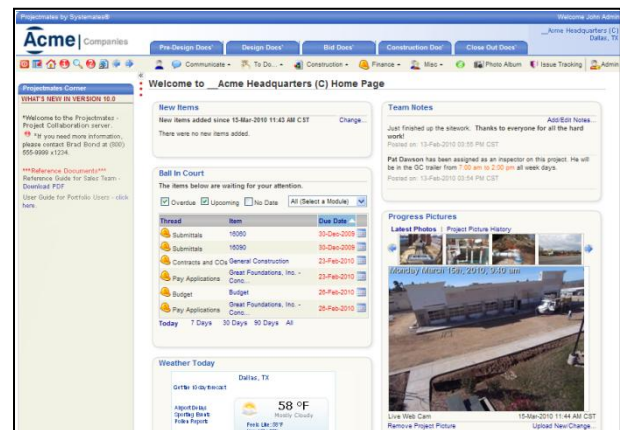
Projectmates by Systemates®

Welcome John Admin

Acme | Companies

__Acme Headquarters (C)
Dallas, TX

Pre-Design Docs' | Design Docs' | Bid Docs' | Construction Doc' | Close Out Docs'

Communicate | To Do... | Construction | Finance | Misc | Photo Album | Issue Tracking | Admin

Projectmates Corner

WHAT'S NEW IN VERSION 10.0

*Welcome to the Projectmates - Project Collaboration server.

*If you need more information, please contact Brad Bond at (800) 555-9999 x1234.

***Reference Documents***
Reference Guide for Sales Team - Download PDF

User Guide for Portfolio Users - click here.

Welcome to __Acme Headquarters (C) Home Page

New Items

New items added since 13-Mar-2010 11:43 AM CST

Change...

There were no new items added.

Ball In Court

The items below are waiting for your attention.

Overdue | Upcoming | No Date | All (Select a Module)

| Thread | Item | Due Date |
|---|---|---|
| Submittals | 16060 | 30-Dec-2009 |
| Submittals | 16090 | 30-Dec-2009 |
| Contracts and COs | General Construction | 23-Feb-2010 |
| Pay Applications | Great Foundations, Inc. - Conc... | 23-Feb-2010 |
| Budget | Budget | 25-Feb-2010 |
| Pay Applications | Great Foundations, Inc. - Conc... | 25-Feb-2010 |

Today 7 Days 30 Days 90 Days All

Weather Today

Dallas, TX

Get the 10-day forecast

Airport Delays
Spring Break
Pollen Reports

58 °F
Mostly Cloudy

Feels Like: 58°F

Team Notes

Add/Edit Notes...

Just finished up the sitework. Thanks to everyone for all the hard work!
Posted on: 13-Feb-2010 03:55 PM CST

Pat Dawson has been assigned as an inspector on this project. He will be in the GC trailer from 7:00 am to 2:00 pm all week days.
Posted on: 13-Feb-2010 03:54 PM CST

Progress Pictures

Latest Photos | Project Picture History

Monday March 15th, 2010, 9:40 am

Live Web Cam

15-Mar-2010 11:44 AM CST

Remove Project Picture

Upload New/Change...